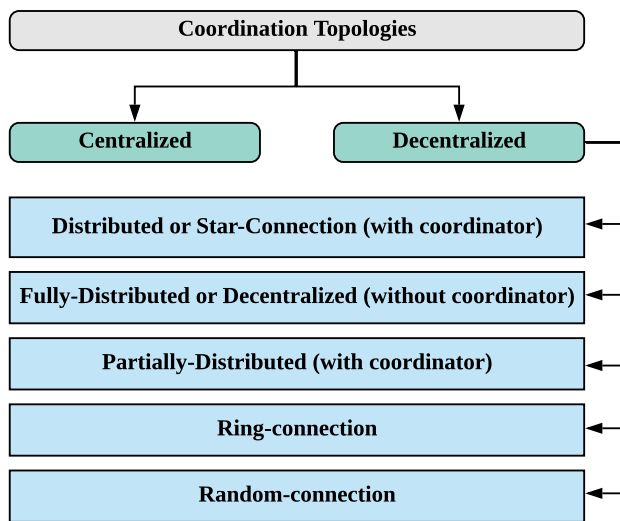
Coordination Topologies

Centralized

Decentralized

Distributed or Star-Connection (with coordinator)

Fully-Distributed or Decentralized (without coordinator)

Partially-Distributed (with coordinator)

Ring-connection

Random-connection